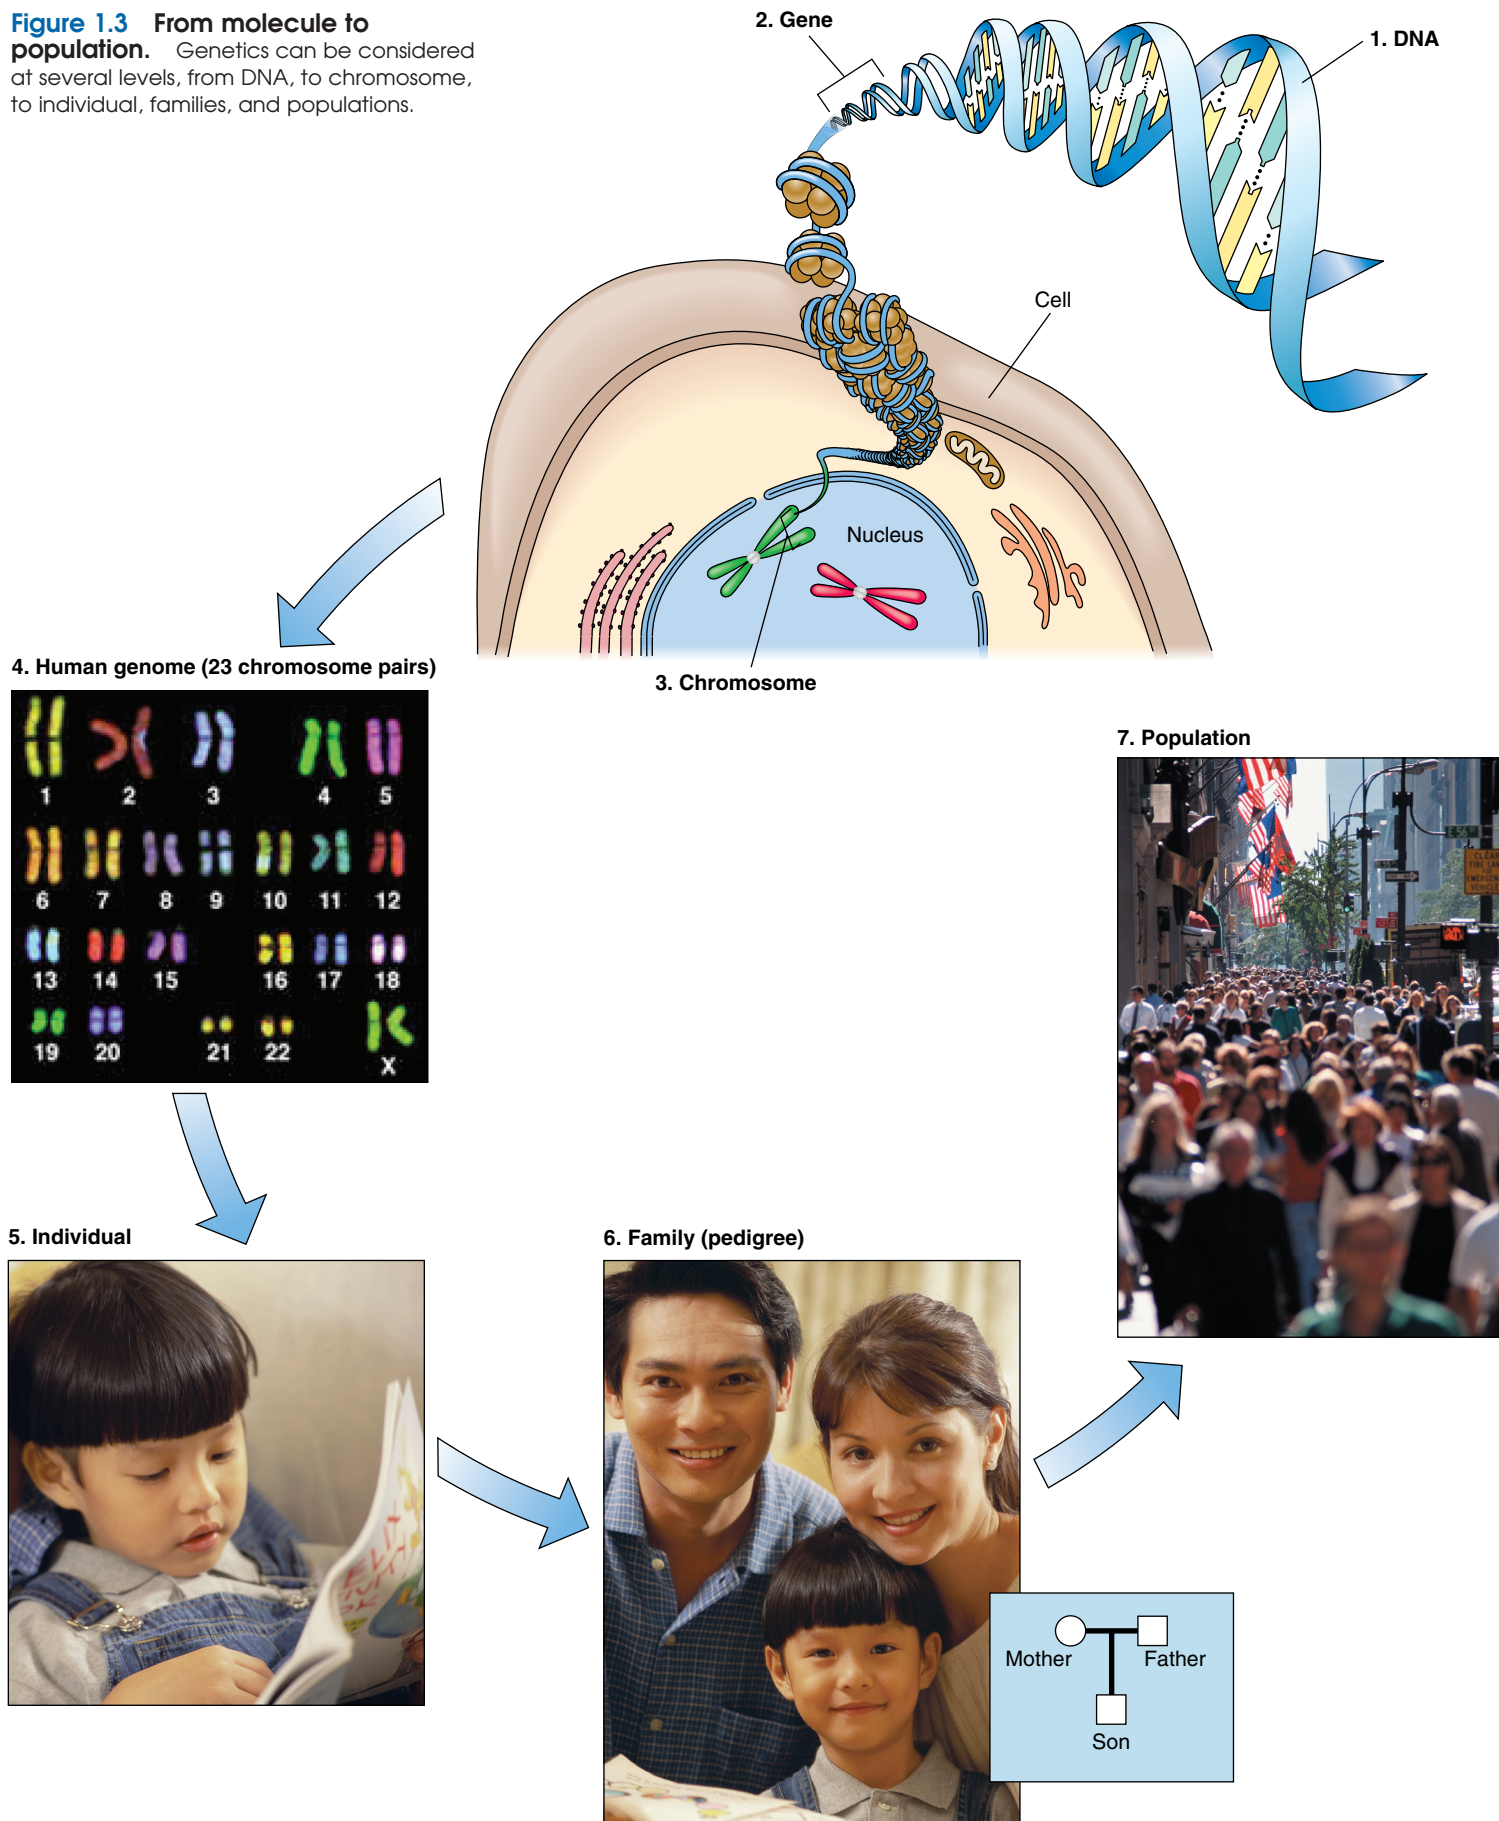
Figure 1.3 From molecule to population. Genetics can be considered at several levels, from DNA, to chromosome, to individual, families, and populations.

2. Gene

1. DNA

Cell

Nucleus

3. Chromosome

4. Human genome (23 chromosome pairs)

1 2 3 4 5
6 7 8 9 10 11 12
13 14 15 16 17 18
19 20 21 22 X

7. Population

5. Individual

6. Family (pedigree)

Mother Father
Son